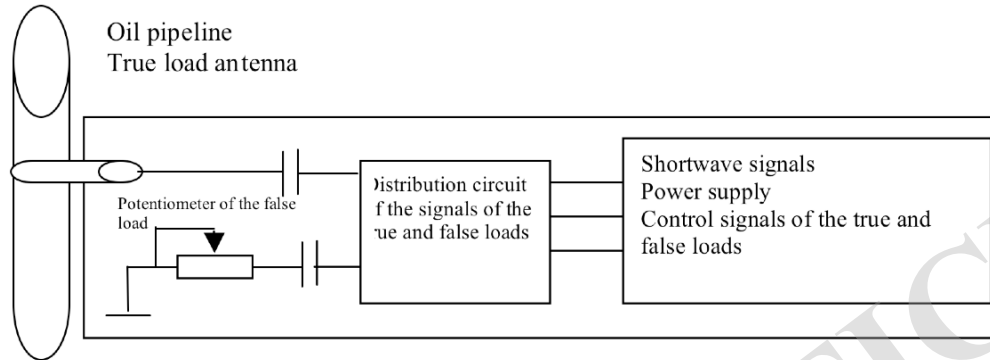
Oil pipeline
True load antenna

Potentiometer of the false load

)istribution circuit f the signals of the ue and false loads

Shortwave signals
Power supply
Control signals of the true and false loads